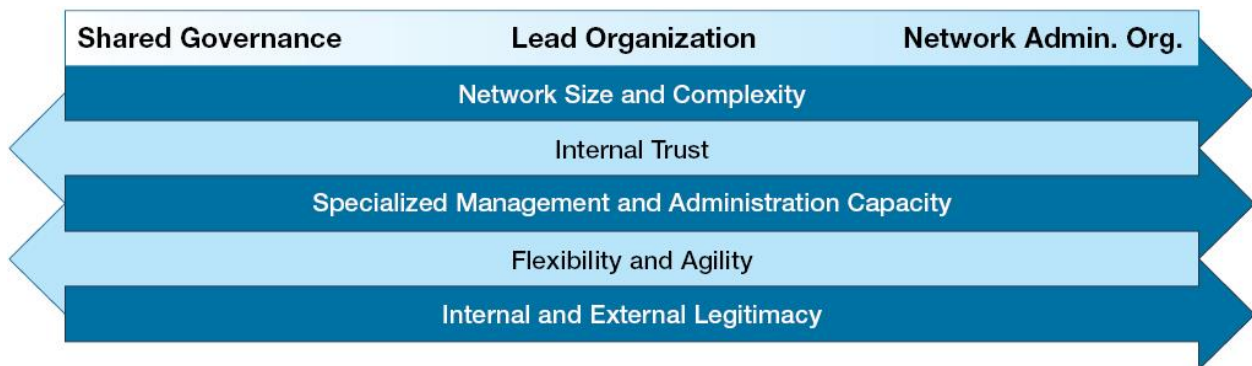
Shared Governance
Lead Organization
Network Admin. Org.

Network Size and Complexity

Internal Trust

Specialized Management and Administration Capacity

Flexibility and Agility

Internal and External Legitimacy